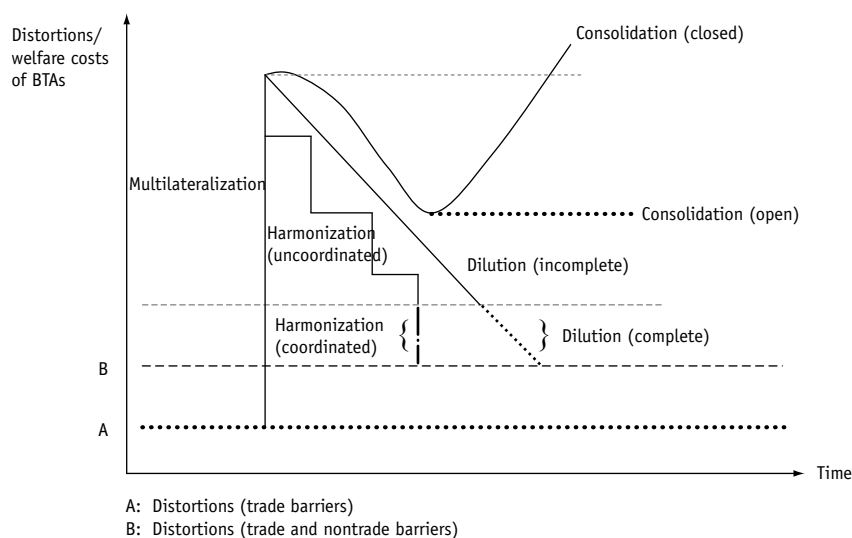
Distortions/ welfare costs of BTAs

Consolidation (closed)

Multilateralization

Consolidation (open)

Harmonization (uncoordinated)

Dilution (incomplete)

Harmonization (coordinated)

Dilution (complete)

B

A

Time

A: Distortions (trade barriers)
B: Distortions (trade and nontrade barriers)